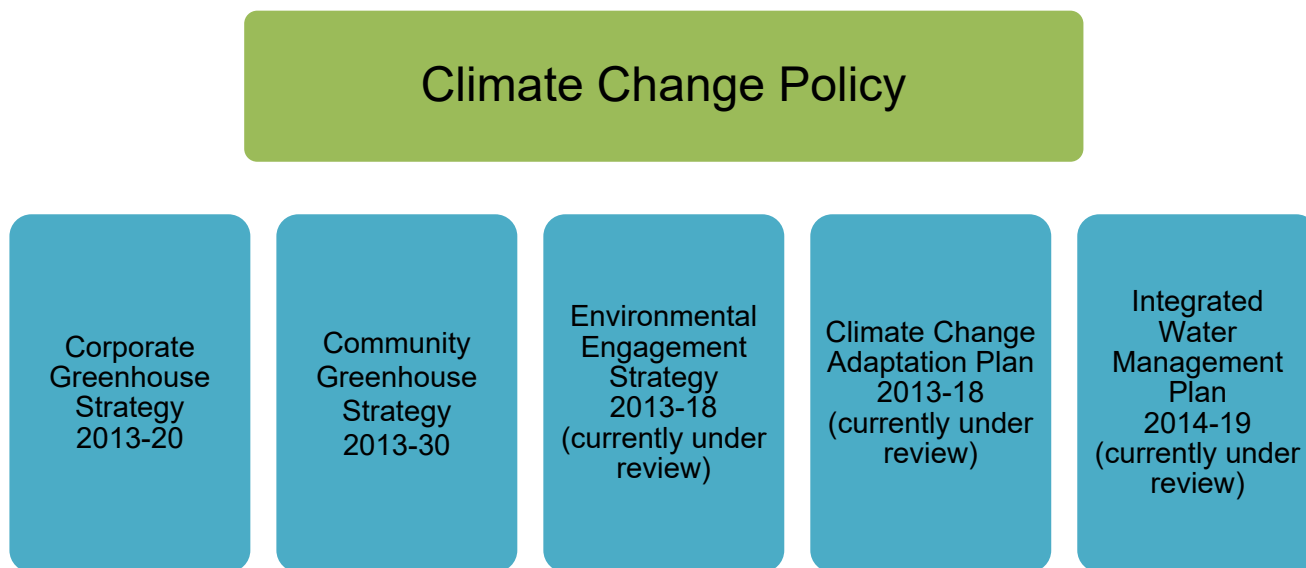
Climate Change Policy

Corporate Greenhouse Strategy 2013-20

Community Greenhouse Strategy 2013-30

Environmental Engagement Strategy 2013-18 (currently under review)

Climate Change Adaptation Plan 2013-18 (currently under review)

Integrated Water Management Plan 2014-19 (currently under review)